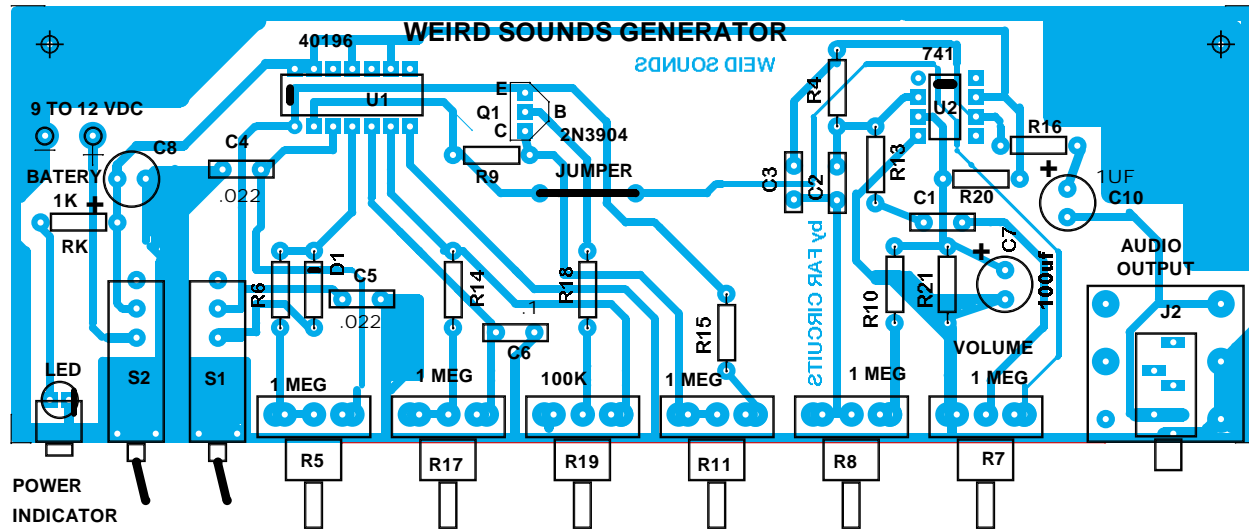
WEIRD SOUNDS GENERATOR

40196

WEID SOUNDS

741

9 TO 12 VDC

U1

E

Q1

B

C

2N3904

R4

U2

R16

C8

C4

BATERY

.022

R9

JUMPER

C3

C2

R13

+

1UF

C10

1K

+

RK

C1

R20

C7

+

R6

D1

C5

.022

R14

.1

R18

by FAR CIRCUITS

R10

R21

100uf

AUDIO OUTPUT

J2

C6

R15

LED

S2

S1

1 MEG

1 MEG

100K

1 MEG

1 MEG

VOLUME

1 MEG

R5

R17

R19

R11

R8

R7

POWER INDICATOR